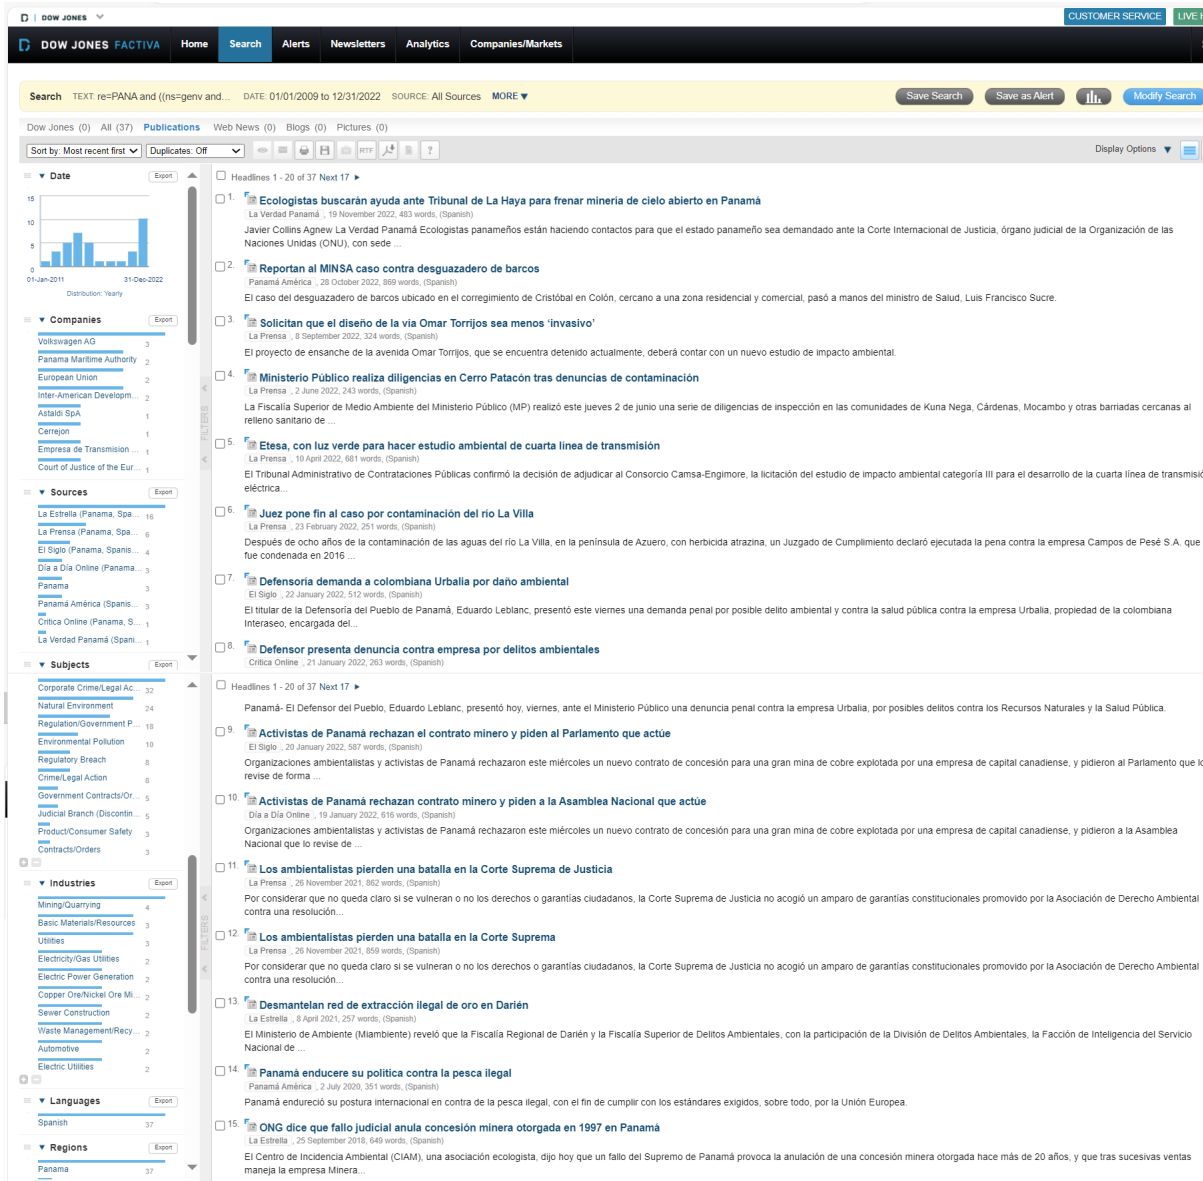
D | DOW JONES

CUSTOMER SERVICE   LIVE

DOW JONES FACTIVA   Home   Search   Alerts   Newsletters   Analytics   Companies/Markets

Search   TEXT: re=PANA and ((ns=genv and...   DATE: 01/01/2009 to 12/31/2022   SOURCE: All Sources   MORE

Save Search   Save as Alert   Modify Search

Dow Jones (0)   All (37)   Publications   Web News (0)   Blogs (0)   Pictures (0)

Sort by: Most recent first   Duplicates: Off   RTF

Display Options

Date   Export

15
10
5
0
01-Jan-2011   31-Dec-2022
Distribution: Yearly

Companies   Export

Volkswagen AG 3
Panama Maritime Authority 2
European Union 2
Inter-American Developm... 2
Astaldi SpA 1
Cerrejon 1
Empresa de Transmision ... 1
Court of Justice of the Eur... 1

Sources   Export

La Estrella (Panama, Spa... 16
La Prensa (Panama, Spa... 6
El Siglo (Panama, Spanis... 4
Día a Día Online (Panama... 3
Panama 3
Panamá América (Spanis... 3
Critica Online (Panama, S... 1
La Verdad Panamá (Spani... 1

Subjects   Export

Corporate Crime/Legal Ac... 32
Natural Environment 24
Regulation/Government P... 18
Environmental Pollution 10
Regulatory Breach 8
Crime/Legal Action 8
Government Contracts/Or... 5
Judicial Branch (Discontin... 5
Product/Consumer Safety 3
Contracts/Orders 3

Industries   Export

Mining/Quarrying 4
Basic Materials/Resources 3
Utilities 3
Electricity/Gas Utilities 2
Electric Power Generation 2
Copper Ore/Nickel Ore Mi... 2
Sewer Construction 2
Waste Management/Recy... 2
Automotive 2
Electric Utilities 2

Languages   Export

Spanish 37

Regions   Export

Panama 37

FILTERS

Headlines 1 - 20 of 37 Next 17

1. Ecologistas buscarán ayuda ante Tribunal de La Haya para frenar minería de cielo abierto en Panamá
La Verdad Panamá, 19 November 2022, 483 words, (Spanish)
Javier Collins Agnew La Verdad Panamá Ecologistas panameños están haciendo contactos para que el estado panameño sea demandado ante la Corte Internacional de Justicia, órgano judicial de la Organización de las Naciones Unidas (ONU), con sede ...

2. Reportan al MINSA caso contra desguazadero de barcos
Panamá América, 28 October 2022, 869 words, (Spanish)
El caso del desguazadero de barcos ubicado en el corregimiento de Cristóbal en Colón, cercano a una zona residencial y comercial, pasó a manos del ministro de Salud, Luis Francisco Sucre.

3. Solicitan que el diseño de la vía Omar Torrijos sea menos 'invasivo'
La Prensa, 8 September 2022, 324 words, (Spanish)
El proyecto de ensanche de la avenida Omar Torrijos, que se encuentra detenido actualmente, deberá contar con un nuevo estudio de impacto ambiental.

4. Ministerio Público realiza diligencias en Cerro Patacón tras denuncias de contaminación
La Prensa, 2 June 2022, 243 words, (Spanish)
La Fiscalía Superior de Medio Ambiente del Ministerio Público (MP) realizó este jueves 2 de junio una serie de diligencias de inspección en las comunidades de Kuna Nega, Cárdenas, Mocambo y otras barriadas cercanas al relleno sanitario de ...

5. Etesa, con luz verde para hacer estudio ambiental de cuarta línea de transmisión
La Prensa, 10 April 2022, 681 words, (Spanish)
El Tribunal Administrativo de Contrataciones Públicas confirmó la decisión de adjudicar al Consorcio Camsa-Engimore, la licitación del estudio de impacto ambiental categoría III para el desarrollo de la cuarta línea de transmisi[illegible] eléctrica...

6. Juez pone fin al caso por contaminación del río La Villa
La Prensa, 23 February 2022, 251 words, (Spanish)
Después de ocho años de la contaminación de las aguas del río La Villa, en la península de Azuero, con herbicida atrazina, un Juzgado de Cumplimiento declaró ejecutada la pena contra la empresa Campos de Pesé S.A. que fue condenada en 2016 ...

7. Defensoría demanda a colombiana Urbalia por daño ambiental
El Siglo, 22 January 2022, 512 words, (Spanish)
El titular de la Defensoría del Pueblo de Panamá, Eduardo Leblanc, presentó este viernes una demanda penal por posible delito ambiental y contra la salud pública contra la empresa Urbalia, propiedad de la colombiana Interaseo, encargada del...

8. Defensor presenta denuncia contra empresa por delitos ambientales
Critica Online, 21 January 2022, 263 words, (Spanish)

Headlines 1 - 20 of 37 Next 17

Panamá- El Defensor del Pueblo, Eduardo Leblanc, presentó hoy, viernes, ante el Ministerio Público una denuncia penal contra la empresa Urbalia, por posibles delitos contra los Recursos Naturales y la Salud Pública.

9. Activistas de Panamá rechazan el contrato minero y piden al Parlamento que actúe
El Siglo, 20 January 2022, 587 words, (Spanish)
Organizaciones ambientalistas y activistas de Panamá rechazaron este miércoles un nuevo contrato de concesión para una gran mina de cobre explotada por una empresa de capital canadiense, y pidieron al Parlamento que l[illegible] revise de forma ...

10. Activistas de Panamá rechazan contrato minero y piden a la Asamblea Nacional que actúe
Día a Día Online, 19 January 2022, 616 words, (Spanish)
Organizaciones ambientalistas y activistas de Panamá rechazaron este miércoles un nuevo contrato de concesión para una gran mina de cobre explotada por una empresa de capital canadiense, y pidieron a la Asamblea Nacional que lo revise de ...

11. Los ambientalistas pierden una batalla en la Corte Suprema de Justicia
La Prensa, 26 November 2021, 862 words, (Spanish)
Por considerar que no queda claro si se vulneran o no los derechos o garantías ciudadanos, la Corte Suprema de Justicia no acogió un amparo de garantías constitucionales promovido por la Asociación de Derecho Ambiental contra una resolución...

12. Los ambientalistas pierden una batalla en la Corte Suprema
La Prensa, 26 November 2021, 859 words, (Spanish)
Por considerar que no queda claro si se vulneran o no los derechos o garantías ciudadanos, la Corte Suprema de Justicia no acogió un amparo de garantías constitucionales promovido por la Asociación de Derecho Ambiental contra una resolución...

13. Desmantelan red de extracción ilegal de oro en Darién
La Estrella, 8 April 2021, 257 words, (Spanish)
El Ministerio de Ambiente (Miambiente) reveló que la Fiscalía Regional de Darién y la Fiscalía Superior de Delitos Ambientales, con la participación de la División de Delitos Ambientales, la Facción de Inteligencia del Servicio Nacional de ...

14. Panamá endurece su política contra la pesca ilegal
Panamá América, 2 July 2020, 351 words, (Spanish)
Panamá endureció su postura internacional en contra de la pesca ilegal, con el fin de cumplir con los estándares exigidos, sobre todo, por la Unión Europea.

15. ONG dice que fallo judicial anula concesión minera otorgada en 1997 en Panamá
La Estrella, 25 September 2018, 649 words, (Spanish)
El Centro de Incidencia Ambiental (CIAM), una asociación ecologista, dijo hoy que un fallo del Supremo de Panamá provoca la anulación de una concesión minera otorgada hace más de 20 años, y que tras sucesivas ventas maneja la empresa Minera...